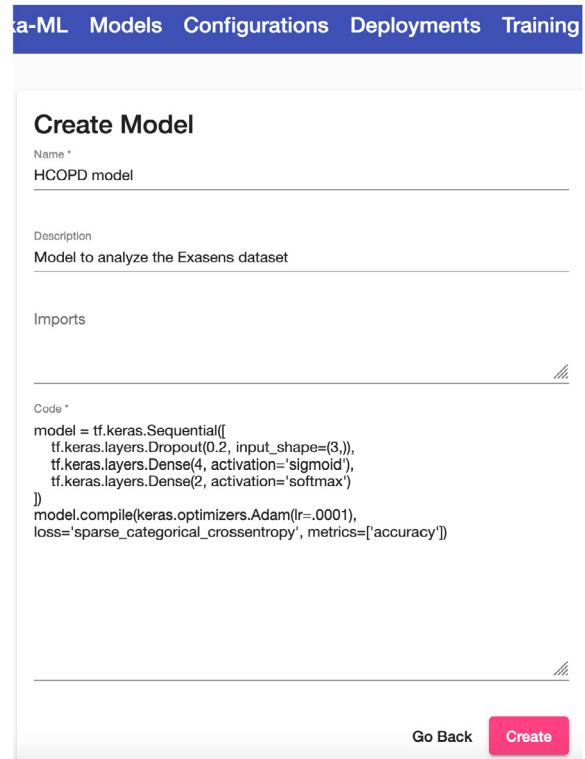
ka-ML Models Configurations Deployments Training

Create Model

Name *
HCOPD model

Description
Model to analyze the Exasens dataset

Imports

Code *
model = tf.keras.Sequential([
tf.keras.layers.Dropout(0.2, input_shape=(3,)),
tf.keras.layers.Dense(4, activation='sigmoid'),
tf.keras.layers.Dense(2, activation='softmax')
])
model.compile(keras.optimizers.Adam(lr=.0001),
loss='sparse_categorical_crossentropy', metrics=['accuracy'])

Go Back Create